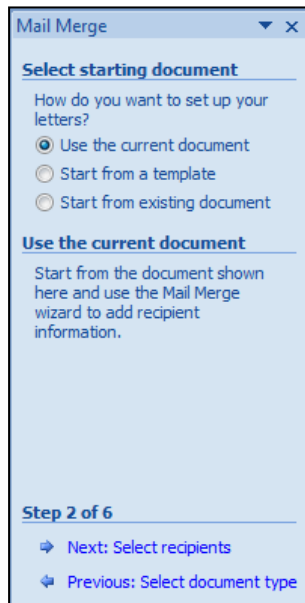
Mail Merge

Select starting document

How do you want to set up your letters?

Use the current document

Start from a template

Start from existing document

Use the current document

Start from the document shown here and use the Mail Merge wizard to add recipient information.

Step 2 of 6

Next: Select recipients

Previous: Select document type